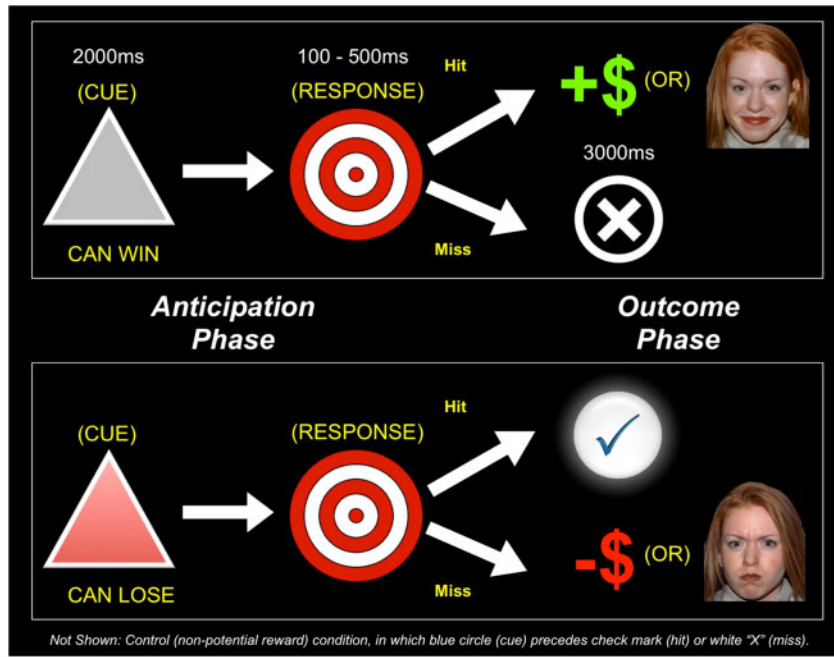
2000ms

(CUE)

CAN WIN

100 - 500ms

(RESPONSE)

Hit

Miss

+$ (OR)

3000ms

Anticipation Phase

Outcome Phase

(CUE)

CAN LOSE

(RESPONSE)

Hit

Miss

-$ (OR)

Not Shown: Control (non-potential reward) condition, in which blue circle (cue) precedes check mark (hit) or white "X" (miss).